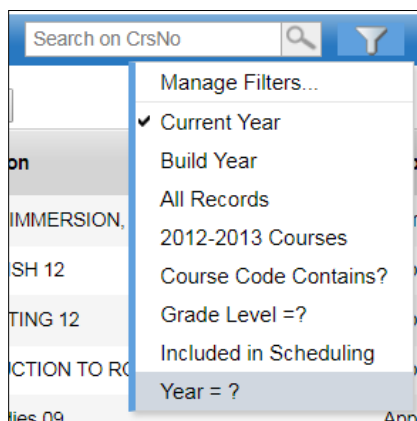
Search on CrsNo

Manage Filters...
✔ Current Year
Build Year
All Records
2012-2013 Courses
Course Code Contains?
Grade Level =?
Included in Scheduling
Year = ?

on
IMMERSION,
ISH 12
TING 12
UCTION TO RO
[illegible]